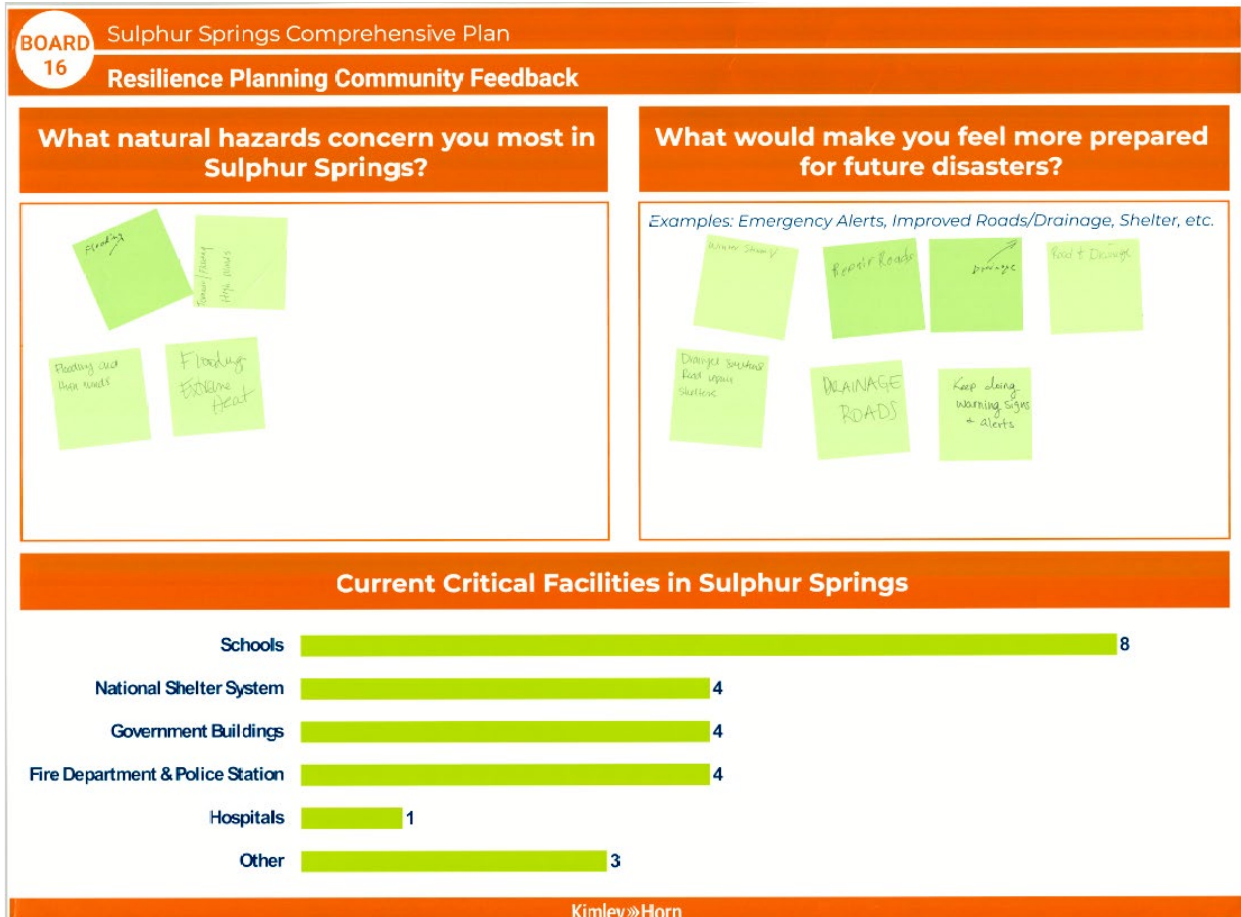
BOARD 16

Sulphur Springs Comprehensive Plan

Resilience Planning Community Feedback

What natural hazards concern you most in Sulphur Springs?

Flooding

Tornado/Flooding High Winds

Flooding and High winds

Flooding Extreme Heat

What would make you feel more prepared for future disasters?

Examples: Emergency Alerts, Improved Roads/Drainage, Shelter, etc.

Winter Storm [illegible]

Repair Roads

Drainage

Road + Drainage

Drainage Solutions Road repairs Shelters

DRAINAGE ROADS

Keep doing warning signs + alerts

Current Critical Facilities in Sulphur Springs

| Facility | Count |
|---|---|
| Schools | 8 |
| National Shelter System | 4 |
| Government Buildings | 4 |
| Fire Department & Police Station | 4 |
| Hospitals | 1 |
| Other | 3 |

Kimley»Horn